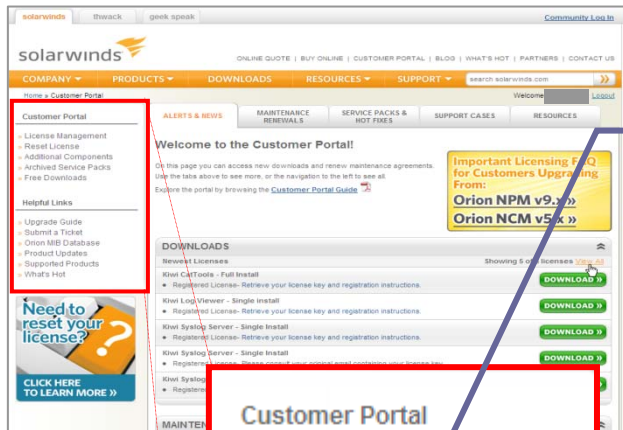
solarwinds thwack geek speak

Community Log In

solarwinds

ONLINE QUOTE | BUY ONLINE | CUSTOMER PORTAL | BLOG | WHAT'S HOT | PARTNERS | CONTACT US

COMPANY ▾ PRODUCTS ▾ DOWNLOADS RESOURCES ▾ SUPPORT ▾ search solarwinds.com

Home > Customer Portal

Welcome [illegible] Logout

Customer Portal

License Management
Reset License
Additional Components
Archived Service Packs
Free Downloads

Helpful Links

Upgrade Guide
Submit a Ticket
Orion MIB Database
Product Updates
Supported Products
What's Hot

Need to reset your license?

CLICK HERE TO LEARN MORE »

ALERTS & NEWS | MAINTENANCE RENEWALS | SERVICE PACKS & HOT FIXES | SUPPORT CASES | RESOURCES

Welcome to the Customer Portal!

On this page you can access new downloads and renew maintenance agreements. Use the tabs above to see more, or the navigation to the left to see all.

Explore the portal by browsing the Customer Portal Guide

Important Licensing FAQ for Customers Upgrading From:
Orion NPM v9.x »
Orion NCM v5.x »

DOWNLOADS

Newest Licenses

Showing 5 of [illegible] licenses View All

Kiwi CatTools - Full Install
Registered License- Retrieve your license key and registration instructions.
DOWNLOAD »

Kiwi Log Viewer - Single install
Registered License- Retrieve your license key and registration instructions.
DOWNLOAD »

Kiwi Syslog Server - Single Install
Registered License- Retrieve your license key and registration instructions.
DOWNLOAD »

Kiwi Syslog Server - Single Install
Registered License- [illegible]
DOWNLOAD »

Kiwi Syslog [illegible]

MAINTEN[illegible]

Customer Portal